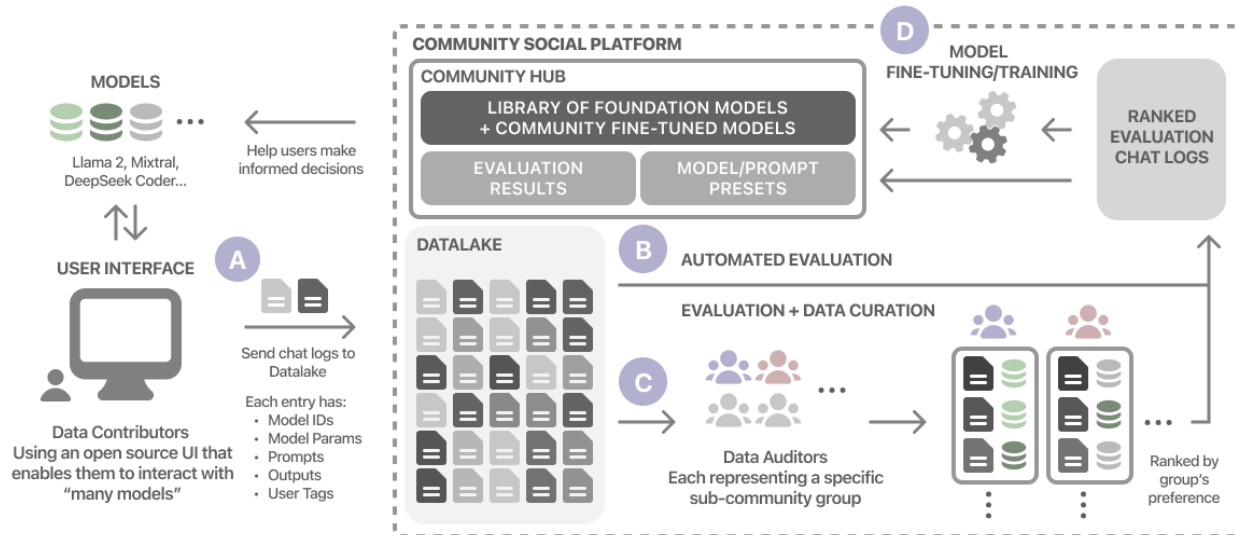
MODELS

Llama 2, Mixtral, DeepSeek Coder...

Help users make informed decisions

USER INTERFACE

Data Contributors
Using an open source UI that enables them to interact with "many models"

A

Send chat logs to Datalake

Each entry has:
• Model IDs
• Model Params
• Prompts
• Outputs
• User Tags

COMMUNITY SOCIAL PLATFORM

COMMUNITY HUB

LIBRARY OF FOUNDATION MODELS + COMMUNITY FINE-TUNED MODELS

EVALUATION RESULTS

MODEL/PROMPT PRESETS

D

MODEL FINE-TUNING/TRAINING

RANKED EVALUATION CHAT LOGS

DATALAKE

B

AUTOMATED EVALUATION

EVALUATION + DATA CURATION

C

Data Auditors
Each representing a specific sub-community group

Ranked by group's preference